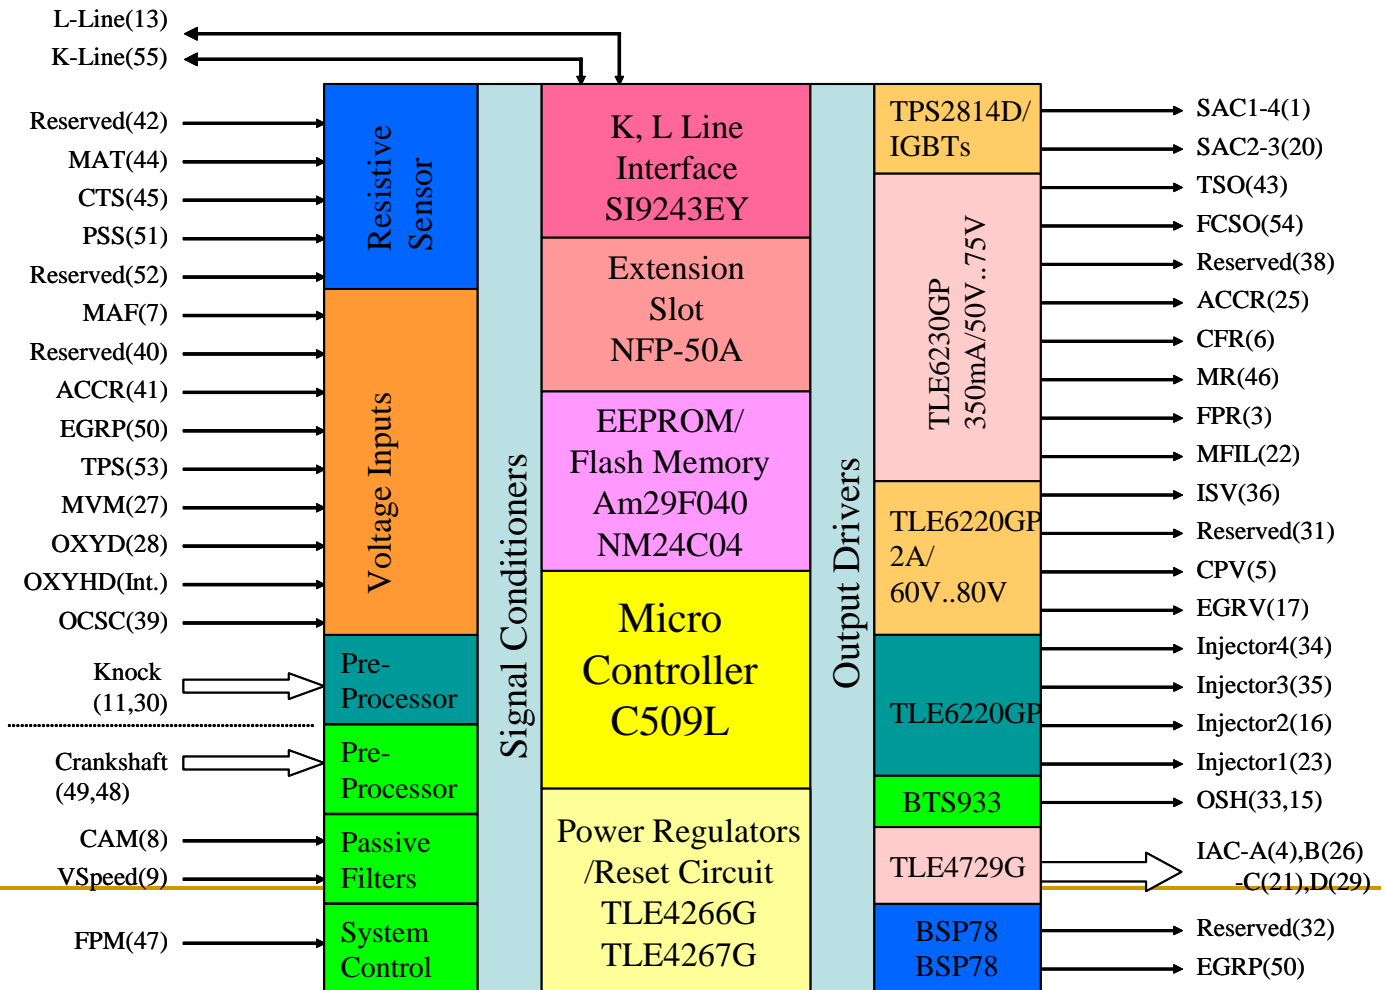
L-Line(13)
K-Line(55)

Reserved(42)
MAT(44)
CTS(45)
PSS(51)
Reserved(52)
MAF(7)
Reserved(40)
ACCR(41)
EGRP(50)
TPS(53)
MVM(27)
OXYD(28)
OXYHD(Int.)
OCSC(39)
Knock (11,30)
Crankshaft (49,48)
CAM(8)
VSpeed(9)
FPM(47)

Resistive Sensor

Voltage Inputs

Pre-Processor

Pre-Processor

Passive Filters

System Control

Signal Conditioners

K, L Line Interface SI9243EY

Extension Slot NFP-50A

EEPROM/ Flash Memory Am29F040 NM24C04

Micro Controller C509L

Power Regulators /Reset Circuit TLE4266G TLE4267G

Output Drivers

TPS2814D/ IGBTs

TLE6230GP 350mA/50V..75V

TLE6220GP 2A/ 60V..80V

TLE6220GP

BTS933

TLE4729G

BSP78 BSP78

SAC1-4(1)
SAC2-3(20)
TSO(43)
FCSO(54)
Reserved(38)
ACCR(25)
CFR(6)
MR(46)
FPR(3)
MFIL(22)
ISV(36)
Reserved(31)
CPV(5)
EGRV(17)
Injector4(34)
Injector3(35)
Injector2(16)
Injector1(23)
OSH(33,15)
IAC-A(4),B(26) -C(21),D(29)
Reserved(32)
EGRP(50)